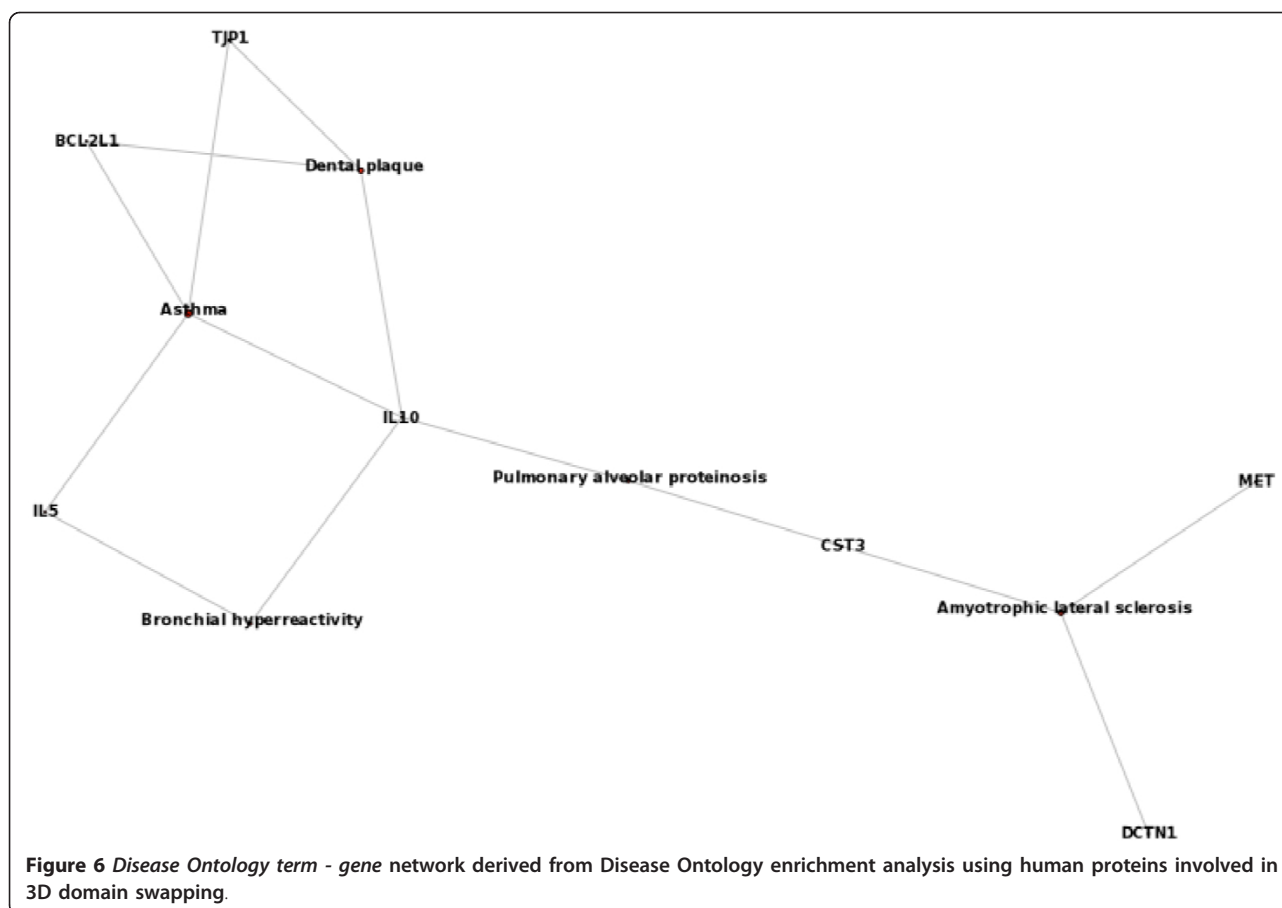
TJP1

BCL2L1

Dental plaque

Asthma

IL10

Pulmonary alveolar proteinosis

MET

IL5

CST3

Amyotrophic lateral sclerosis

Bronchial hyperreactivity

DCTN1

**Figure 6** *Disease Ontology term - gene* network derived from Disease Ontology enrichment analysis using human proteins involved in 3D domain swapping.